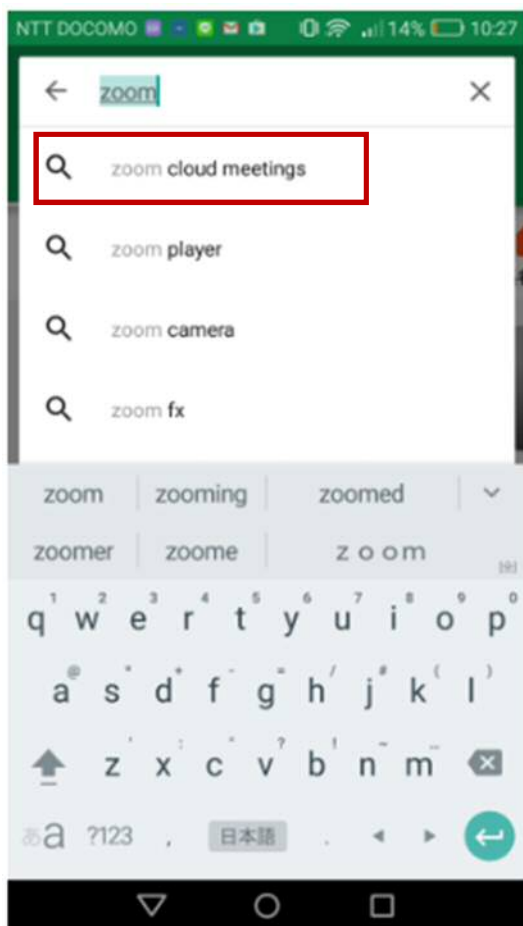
NTT DOCOMO 14% 10:27

zoom

zoom cloud meetings

zoom player

zoom camera

zoom fx

zoom | zooming | zoomed
zoomer | zoome | z o o m

1 2 3 4 5 6 7 8 9 0
q w e r t y u i o p
@ # + - = / ( )
a s d f g h j k l
' : " ? ! ~
z x c v b n m

あa ?123 , 日本語